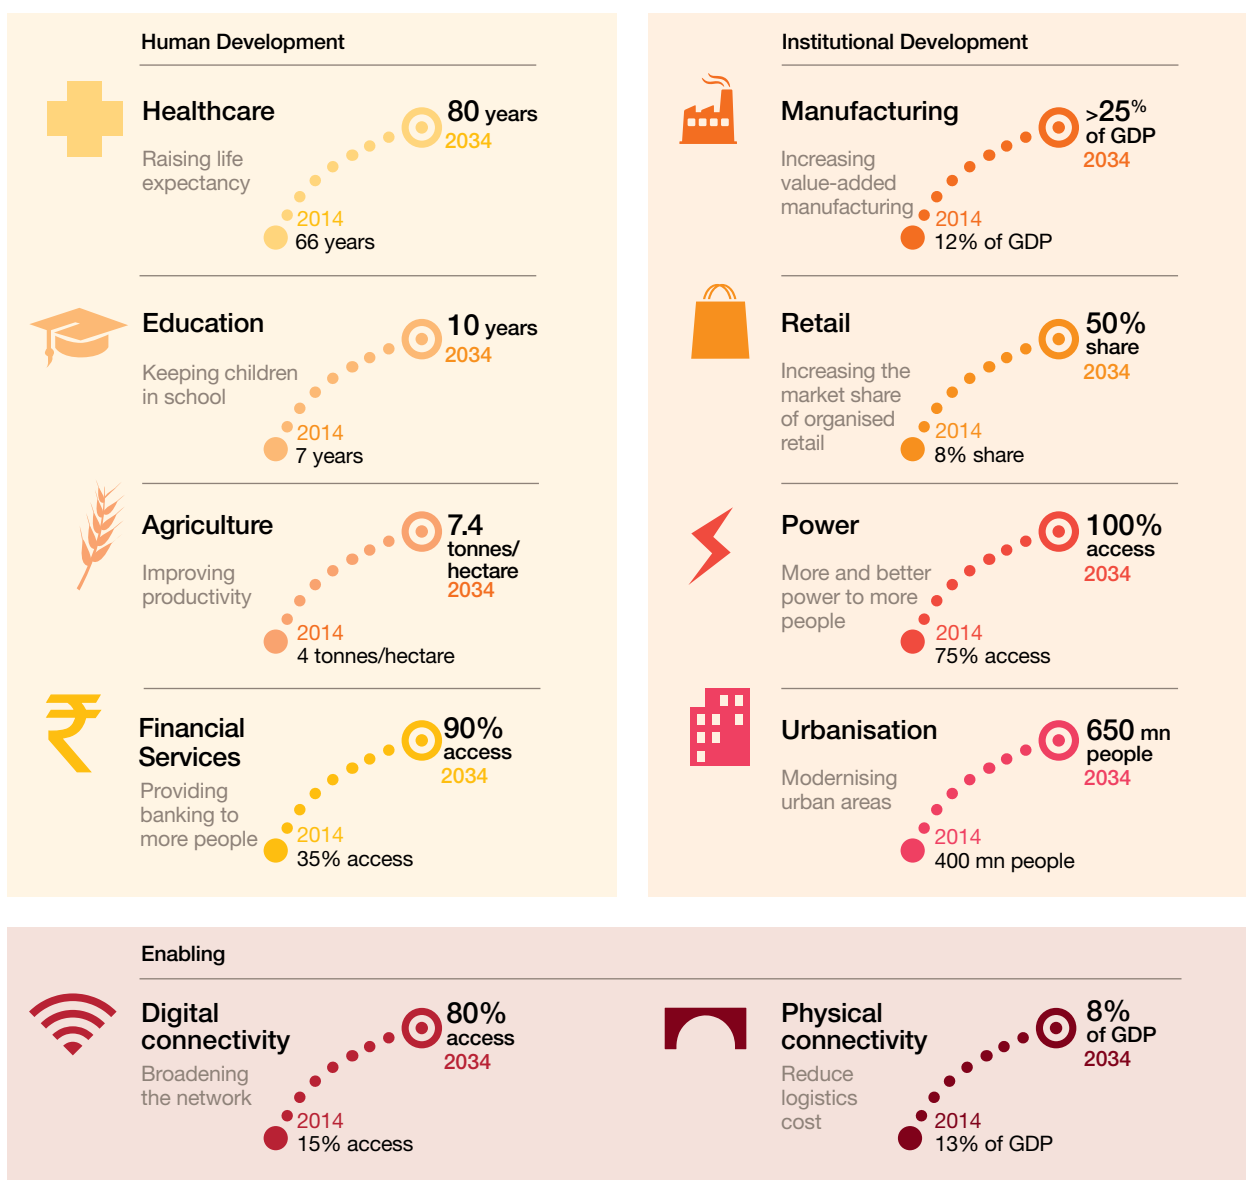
Human Development

Healthcare

Raising life expectancy

80 years
2034

2014
66 years

Education

Keeping children in school

10 years
2034

2014
7 years

Agriculture

Improving productivity

7.4 tonnes/ hectare
2034

2014
4 tonnes/hectare

Financial Services

Providing banking to more people

90% access
2034

2014
35% access

Institutional Development

Manufacturing

Increasing value-added manufacturing

>25% of GDP
2034

2014
12% of GDP

Retail

Increasing the market share of organised retail

50% share
2034

2014
8% share

Power

More and better power to more people

100% access
2034

2014
75% access

Urbanisation

Modernising urban areas

650 mn people
2034

2014
400 mn people

Enabling

Digital connectivity

Broadening the network

80% access
2034

2014
15% access

Physical connectivity

Reduce logistics cost

8% of GDP
2034

2014
13% of GDP